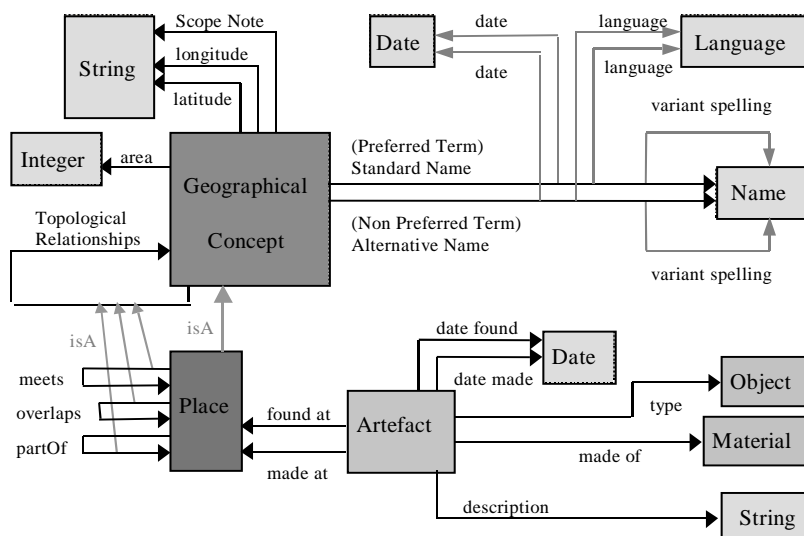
String

Scope Note

longitude

latitude

Date

date

date

language

language

Language

variant spelling

Integer

area

Geographical Concept

(Preferred Term)
Standard Name

Name

(Non Preferred Term)
Alternative Name

variant spelling

Topological Relationships

isA

isA

meets

overlaps

partOf

Place

date found

Date

date made

Object

type

found at

Artefact

Material

made of

made at

description

String